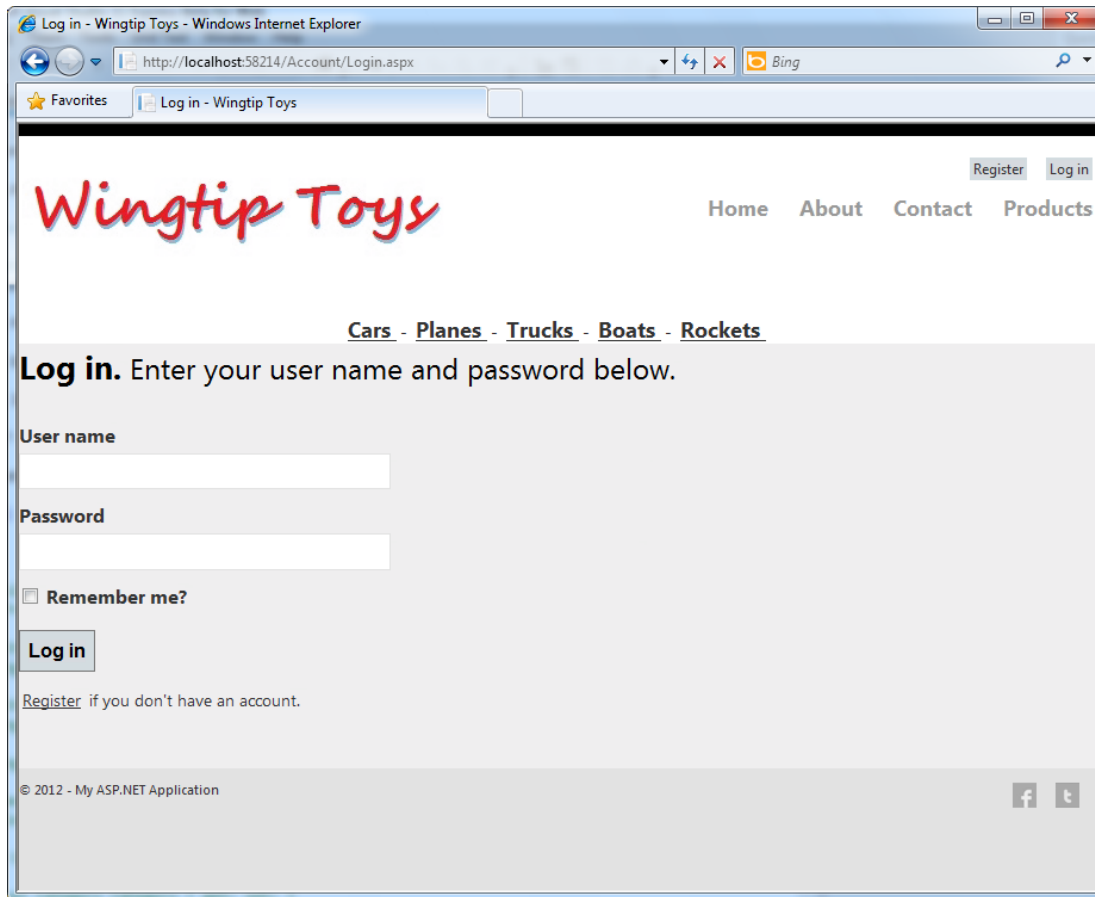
Log in - Wingtip Toys - Windows Internet Explorer

http://localhost:58214/Account/Login.aspx

Bing

Favorites

Log in - Wingtip Toys

Register Log in

Wingtip Toys

Home About Contact Products

Cars - Planes - Trucks - Boats - Rockets

**Log in.** Enter your user name and password below.

User name

Password

Remember me?

Log in

Register if you don't have an account.

© 2012 - My ASP.NET Application